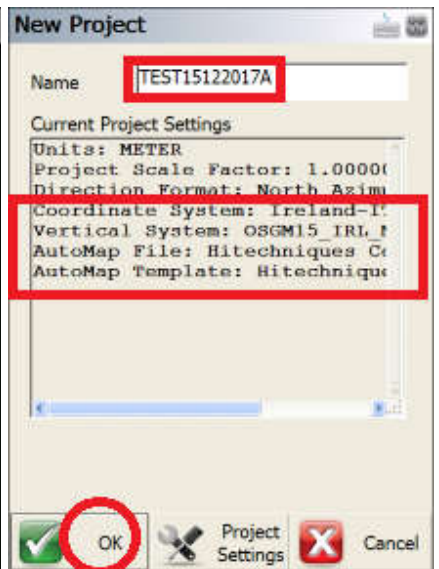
New Project

Name TEST15122017A

Current Project Settings

Units: METER
Project Scale Factor: 1.00000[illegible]
Direction Format: North Azim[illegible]
Coordinate System: Ireland-1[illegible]
Vertical System: OSGM15_IRL_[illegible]
AutoMap File: Hitechniques C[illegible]
AutoMap Template: Hitechniqu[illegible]

OK

Project Settings

Cancel